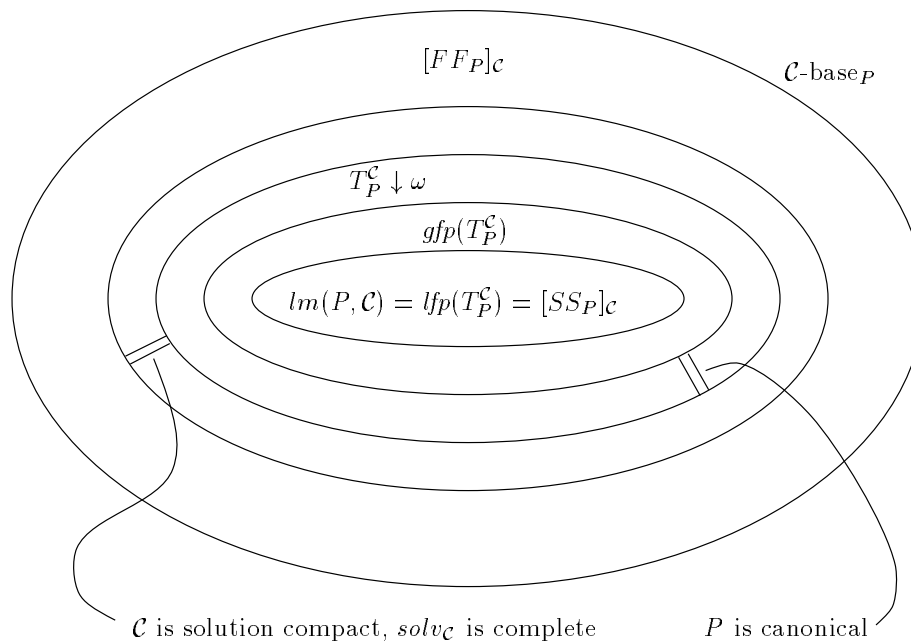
$[FF_P]_{\mathcal{C}}$

$\mathcal{C}$-base$_P$

$T_P^{\mathcal{C}} \downarrow \omega$

$gfp(T_P^{\mathcal{C}})$

$lm(P, \mathcal{C}) = lfp(T_P^{\mathcal{C}}) = [SS_P]_{\mathcal{C}}$

$\mathcal{C}$ is solution compact, $solv_{\mathcal{C}}$ is complete

$P$ is canonical